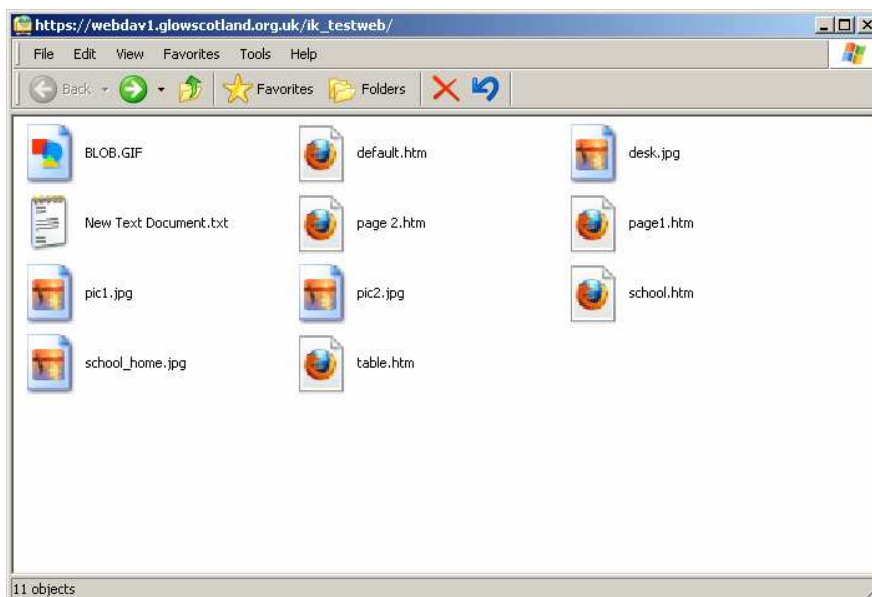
https://webdav1.glowscotland.org.uk/ik_testweb/

File Edit View Favorites Tools Help

Back Favorites Folders

BLOB.GIF
default.htm
desk.jpg
New Text Document.txt
page 2.htm
page1.htm
pic1.jpg
pic2.jpg
school.htm
school_home.jpg
table.htm

11 objects